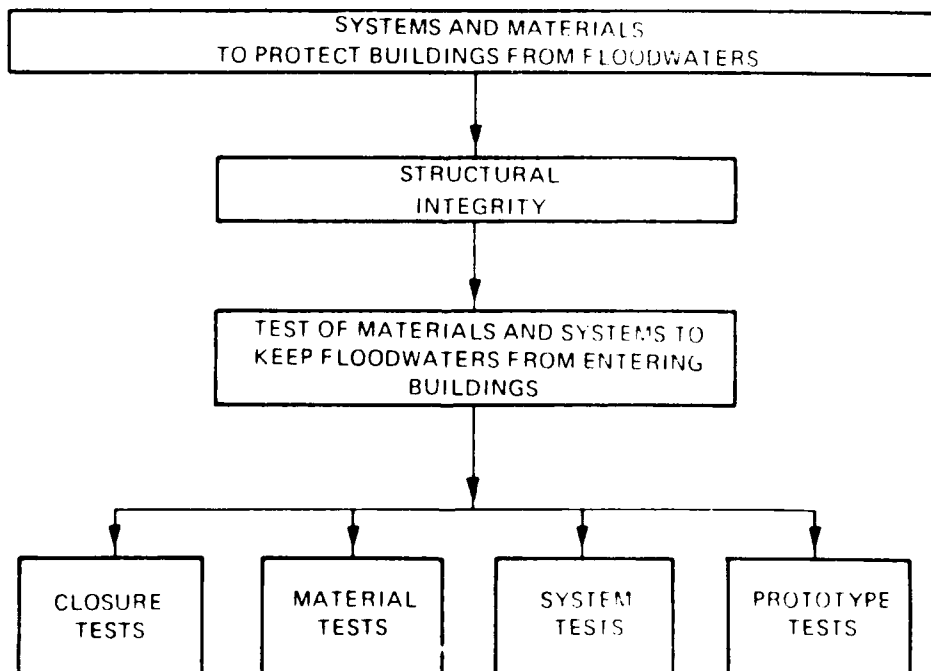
SYSTEMS AND MATERIALS
TO PROTECT BUILDINGS FROM FLOODWATERS

STRUCTURAL
INTEGRITY

TEST OF MATERIALS AND SYSTEMS TO
KEEP FLOODWATERS FROM ENTERING
BUILDINGS

CLOSURE
TESTS

MATERIAL
TESTS

SYSTEM
TESTS

PROTOTYPE
TESTS